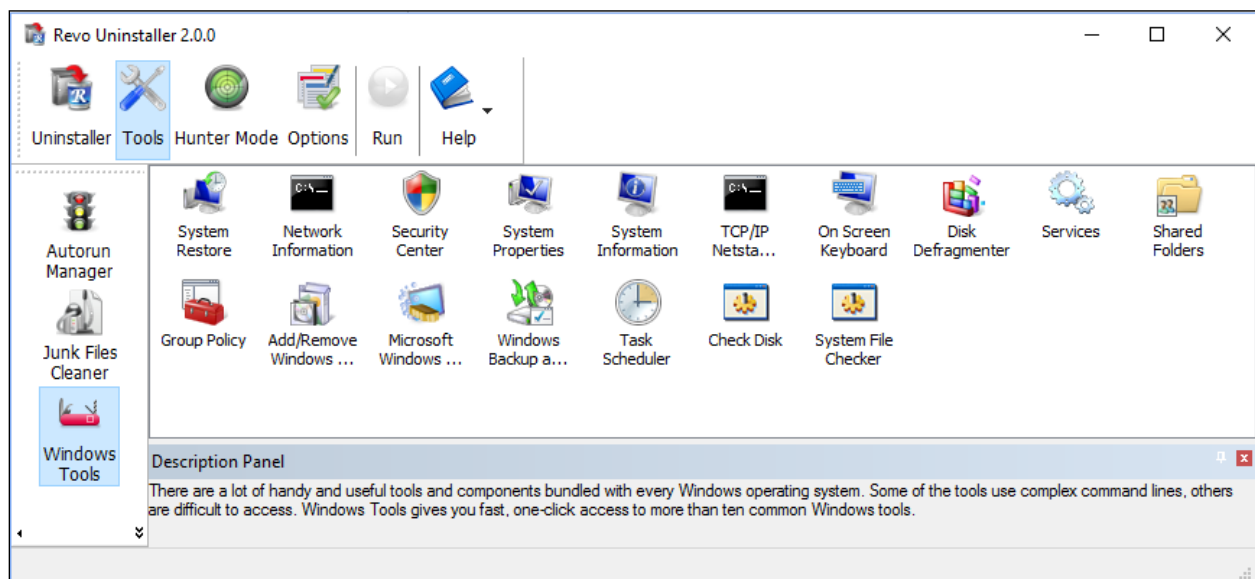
Revo Uninstaller 2.0.0

Uninstaller Tools Hunter Mode Options Run Help

Autorun Manager

Junk Files Cleaner

Windows Tools

System Restore

Network Information

Security Center

System Properties

System Information

TCP/IP Netsta…

On Screen Keyboard

Disk Defragmenter

Services

Shared Folders

Group Policy

Add/Remove Windows …

Microsoft Windows …

Windows Backup a…

Task Scheduler

Check Disk

System File Checker

Description Panel

There are a lot of handy and useful tools and components bundled with every Windows operating system. Some of the tools use complex command lines, others are difficult to access. Windows Tools gives you fast, one-click access to more than ten common Windows tools.